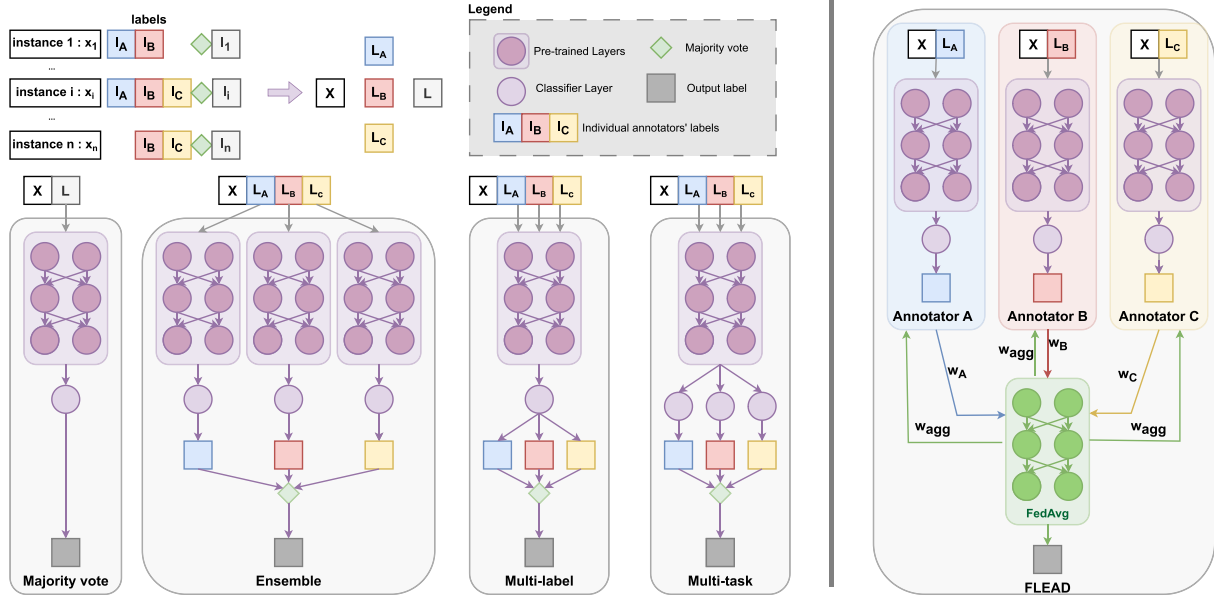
labels

instance 1 : $x_1$ $l_A$ $l_B$ $l_1$

...

instance i : $x_i$ $l_A$ $l_B$ $l_C$ $l_i$

...

instance n : $x_n$ $l_B$ $l_C$ $l_n$

X

$L_A$

$L_B$

$L_C$

L

Legend

Pre-trained Layers

Majority vote

Classifier Layer

Output label

$l_A$ $l_B$ $l_C$ Individual annotators' labels

X L

Majority vote

X $L_A$ $L_B$ $L_C$

Ensemble

X $L_A$ $L_B$ $L_C$

Multi-label

X $L_A$ $L_B$ $L_C$

Multi-task

X $L_A$

X $L_B$

X $L_C$

Annotator A

Annotator B

Annotator C

$w_{agg}$

$w_B$

$w_A$

$w_C$

$w_{agg}$

$w_{agg}$

FedAvg

FLEAD